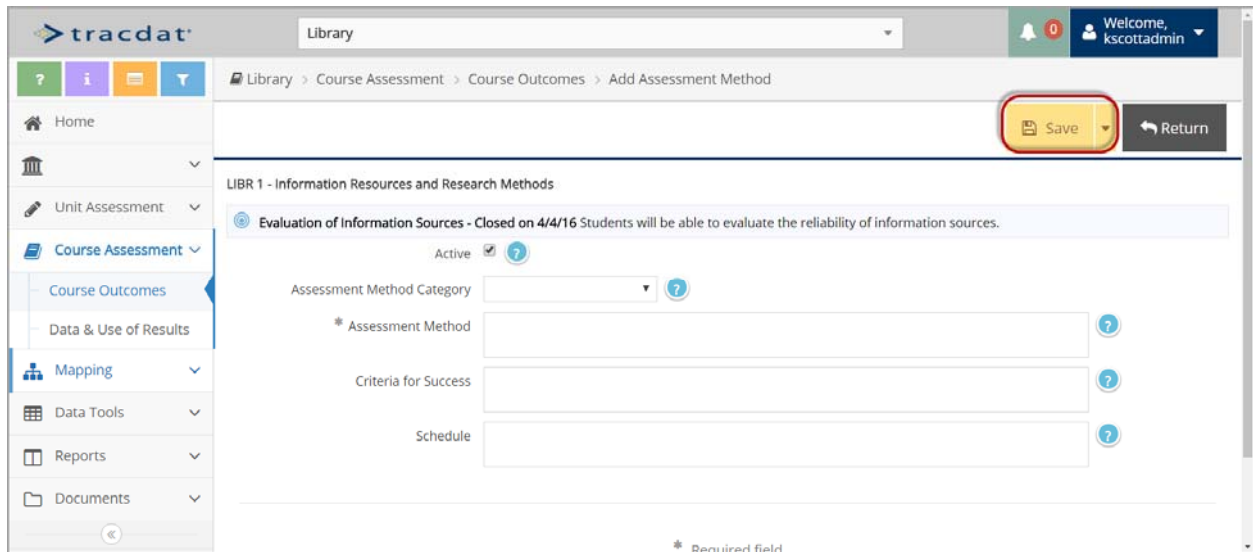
tracdat

Library

0

Welcome, kscottadmin

? i

Library > Course Assessment > Course Outcomes > Add Assessment Method

Home

Unit Assessment

Course Assessment

Course Outcomes

Data & Use of Results

Mapping

Data Tools

Reports

Documents

«

Save

Return

LIBR 1 - Information Resources and Research Methods

Evaluation of Information Sources - Closed on 4/4/16 Students will be able to evaluate the reliability of information sources.

Active ?

Assessment Method Category ?

* Assessment Method ?

Criteria for Success ?

Schedule ?

* Required field